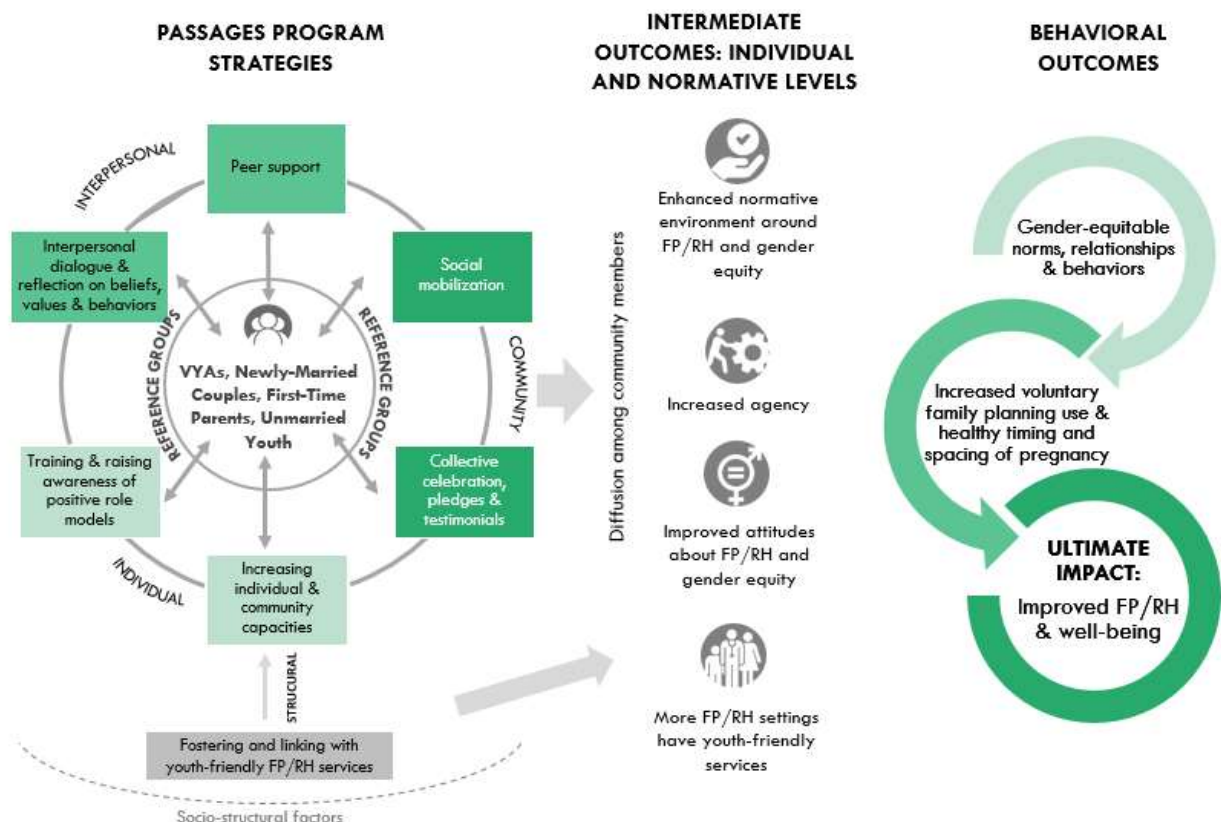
PASSAGES PROGRAM STRATEGIES

INTERPERSONAL

Peer support

Interpersonal dialogue & reflection on beliefs, values & behaviors

Social mobilization

REFERENCE GROUPS

REFERENCE GROUPS

VYAs, Newly-Married Couples, First-Time Parents, Unmarried Youth

COMMUNITY

Training & raising awareness of positive role models

Collective celebration, pledges & testimonials

INDIVIDUAL

Increasing individual & community capacities

STRUCURAL

Fostering and linking with youth-friendly FP/RH services

Socio-structural factors

INTERMEDIATE OUTCOMES: INDIVIDUAL AND NORMATIVE LEVELS

Diffusion among community members

Enhanced normative environment around FP/RH and gender equity

Increased agency

Improved attitudes about FP/RH and gender equity

More FP/RH settings have youth-friendly services

BEHAVIORAL OUTCOMES

Gender-equitable norms, relationships & behaviors

Increased voluntary family planning use & healthy timing and spacing of pregnancy

ULTIMATE IMPACT:

Improved FP/RH & well-being